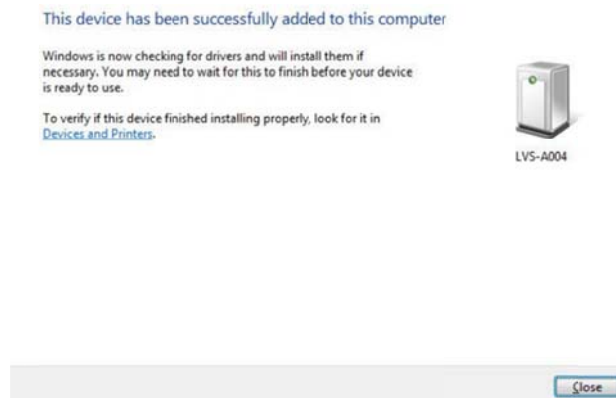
This device has been successfully added to this computer

Windows is now checking for drivers and will install them if necessary. You may need to wait for this to finish before your device is ready to use.

To verify if this device finished installing properly, look for it in Devices and Printers.

LVS-A004

Close